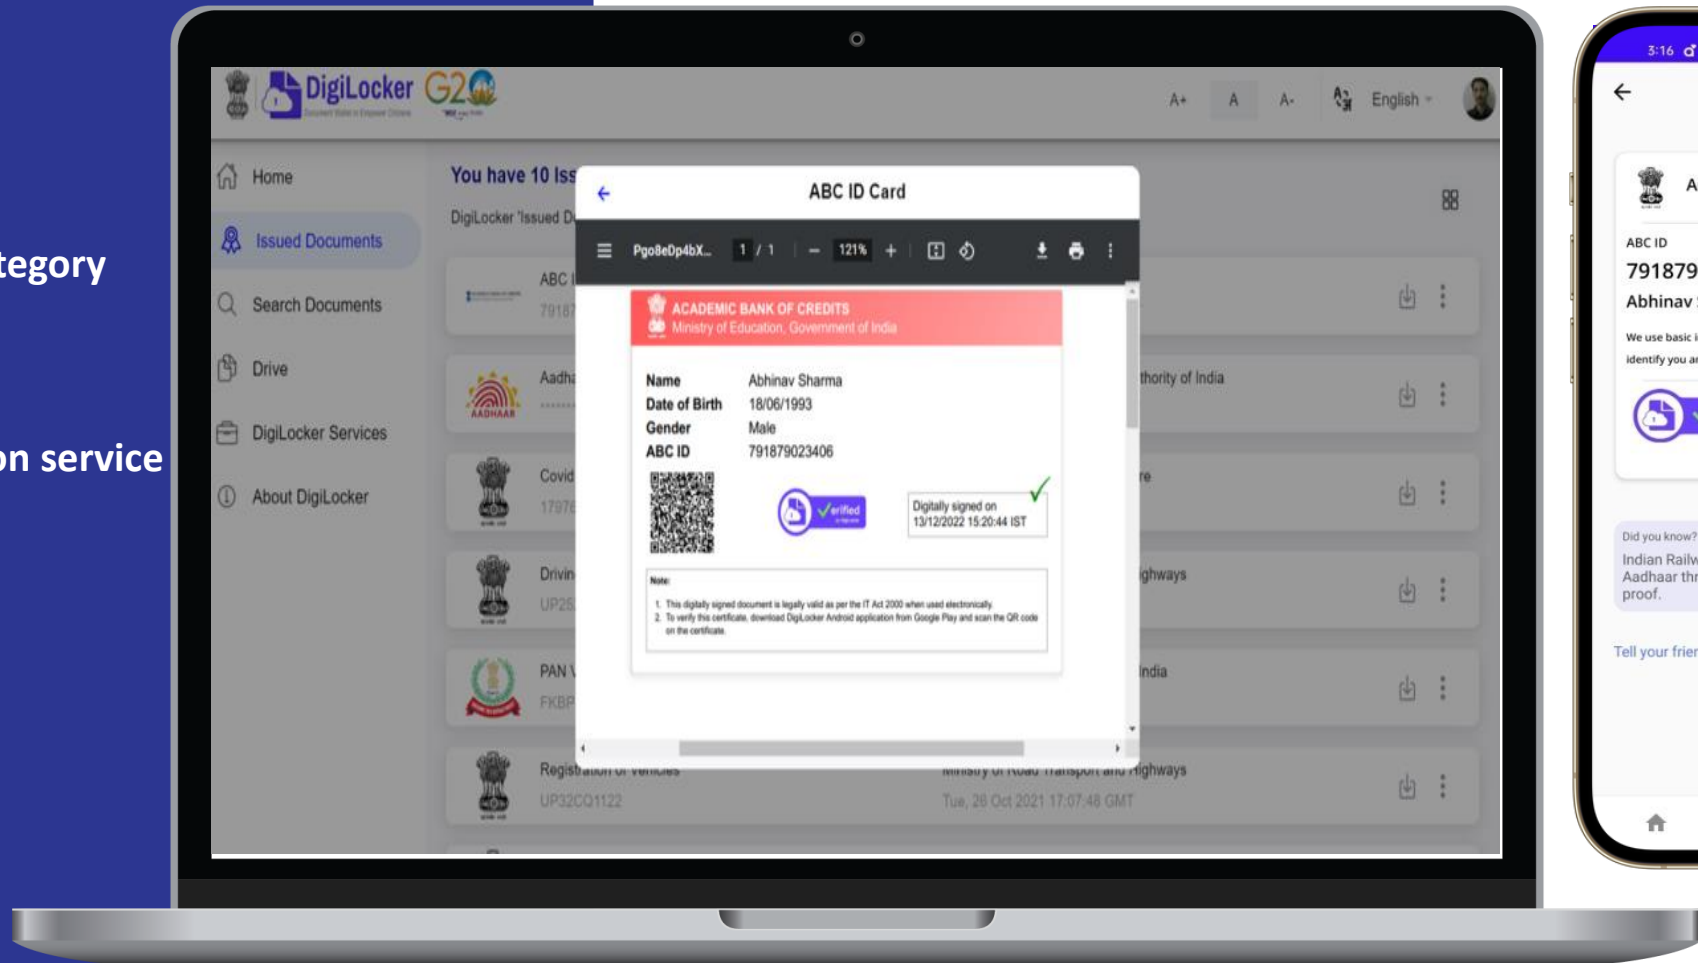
tegory

on service

DigiLocker G20

A+ A A- English

Home
Issued Documents
Search Documents
Drive
DigiLocker Services
About DigiLocker

You have 10 Iss
DigiLocker 'Issued D

ABC I
79187

Aadha
AADHAAR

thority of India

Covid
17976

re

Drivin
UP25

ighways

PAN V
FKBP

India

Registration of Vehicles
UP32CQ1122

Ministry of Road Transport and Highways
Tue, 26 Oct 2021 17:07:48 GMT

ABC ID Card

Pgo8eDp4bX... 1 / 1 — 121% +

ACADEMIC BANK OF CREDITS
Ministry of Education, Government of India

| Name | Abhinav Sharma |
|---|---|
| Date of Birth | 18/06/1993 |
| Gender | Male |
| ABC ID | 791879023406 |

Verified

Digitally signed on 13/12/2022 15:20:44 IST

Note:
1. This digitally signed document is legally valid as per the IT Act 2000 when used electronically.
2. To verify this certificate, download DigiLocker Android application from Google Play and scan the QR code on the certificate.

3:16

A
ABC ID
791879
Abhinav
We use basic i
identify you a

Did you know?
Indian Railw
Aadhaar thr
proof.

Tell your frier